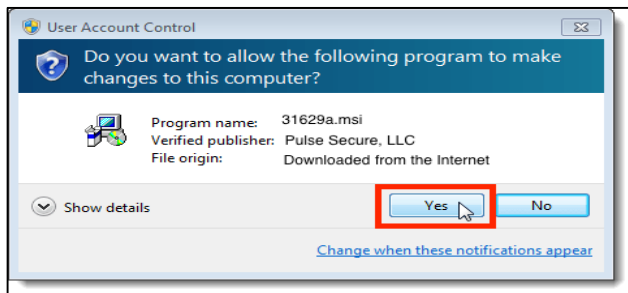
User Account Control

Do you want to allow the following program to make changes to this computer?

| | |
|---|---|
| Program name: | 31629a.msi |
| Verified publisher: | Pulse Secure, LLC |
| File origin: | Downloaded from the Internet |

Show details

Yes

No

Change when these notifications appear